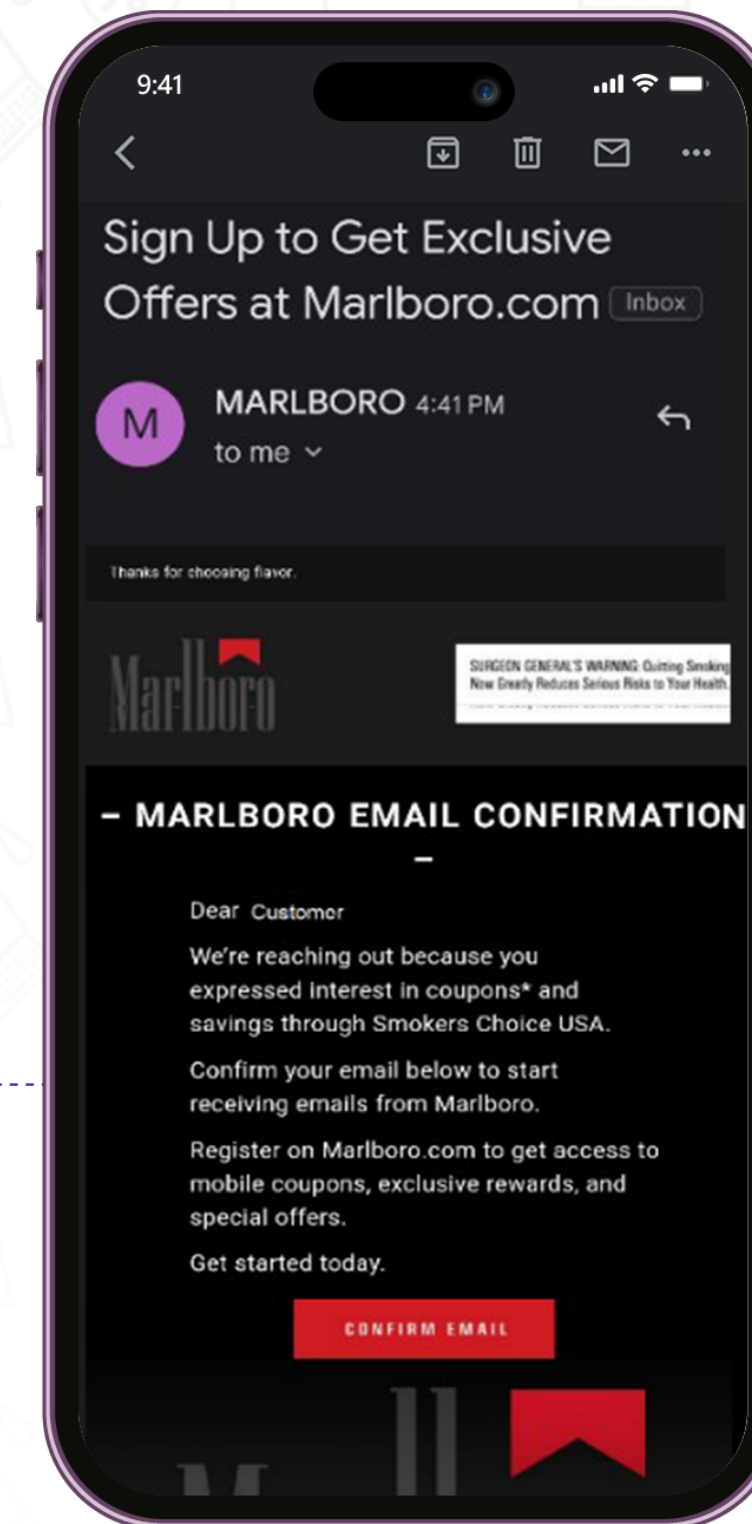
9:41

Sign Up to Get Exclusive Offers at Marlboro.com Inbox

M

MARLBORO 4:41 PM

to me

Thanks for choosing flavor.

Marlboro

SURGEON GENERAL'S WARNING: Quitting Smoking Now Greatly Reduces Serious Risks to Your Health.

– MARLBORO EMAIL CONFIRMATION –

Dear Customer

We're reaching out because you expressed interest in coupons* and savings through Smokers Choice USA.

Confirm your email below to start receiving emails from Marlboro.

Register on Marlboro.com to get access to mobile coupons, exclusive rewards, and special offers.

Get started today.

CONFIRM EMAIL